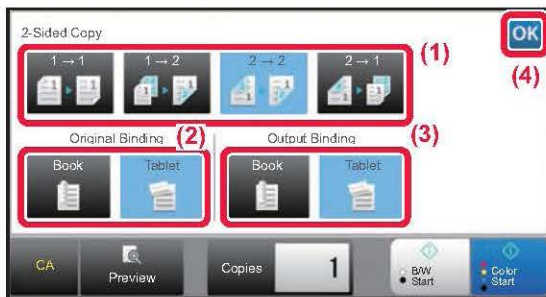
2-Sided Copy

OK

$1 \rightarrow 1$ $1 \rightarrow 2$ $2 \rightarrow 2$ $2 \rightarrow 1$

(1)

(4)

Original Binding (2)

Output Binding (3)

Book Tablet

Book Tablet

CA

Preview

Copies 1

B/W Start

Color Start